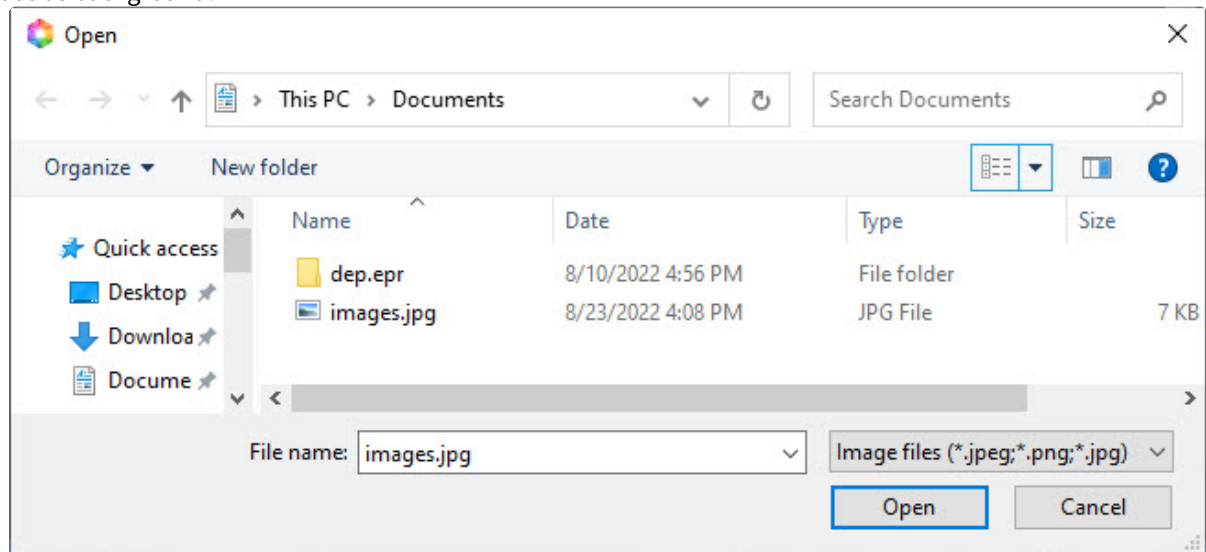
Open

This PC > Documents

Search Documents

Organize ▾ New folder

Quick access
Desktop
Downloa
Docume

| Name | Date | Type | Size |
|---|---|---|---|
| dep.epr | 8/10/2022 4:56 PM | File folder | |
| images.jpg | 8/23/2022 4:08 PM | JPG File | 7 KB |

File name: images.jpg

Image files (*.jpeg;*.png;*.jpg)

Open Cancel